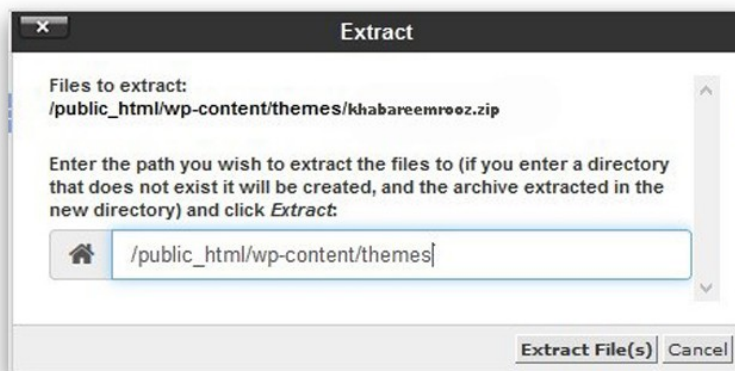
Extract

Files to extract:
/public_html/wp-content/themes/khabareemrooz.zip

Enter the path you wish to extract the files to (if you enter a directory that does not exist it will be created, and the archive extracted in the new directory) and click *Extract*:

/public_html/wp-content/themes

Extract File(s) Cancel